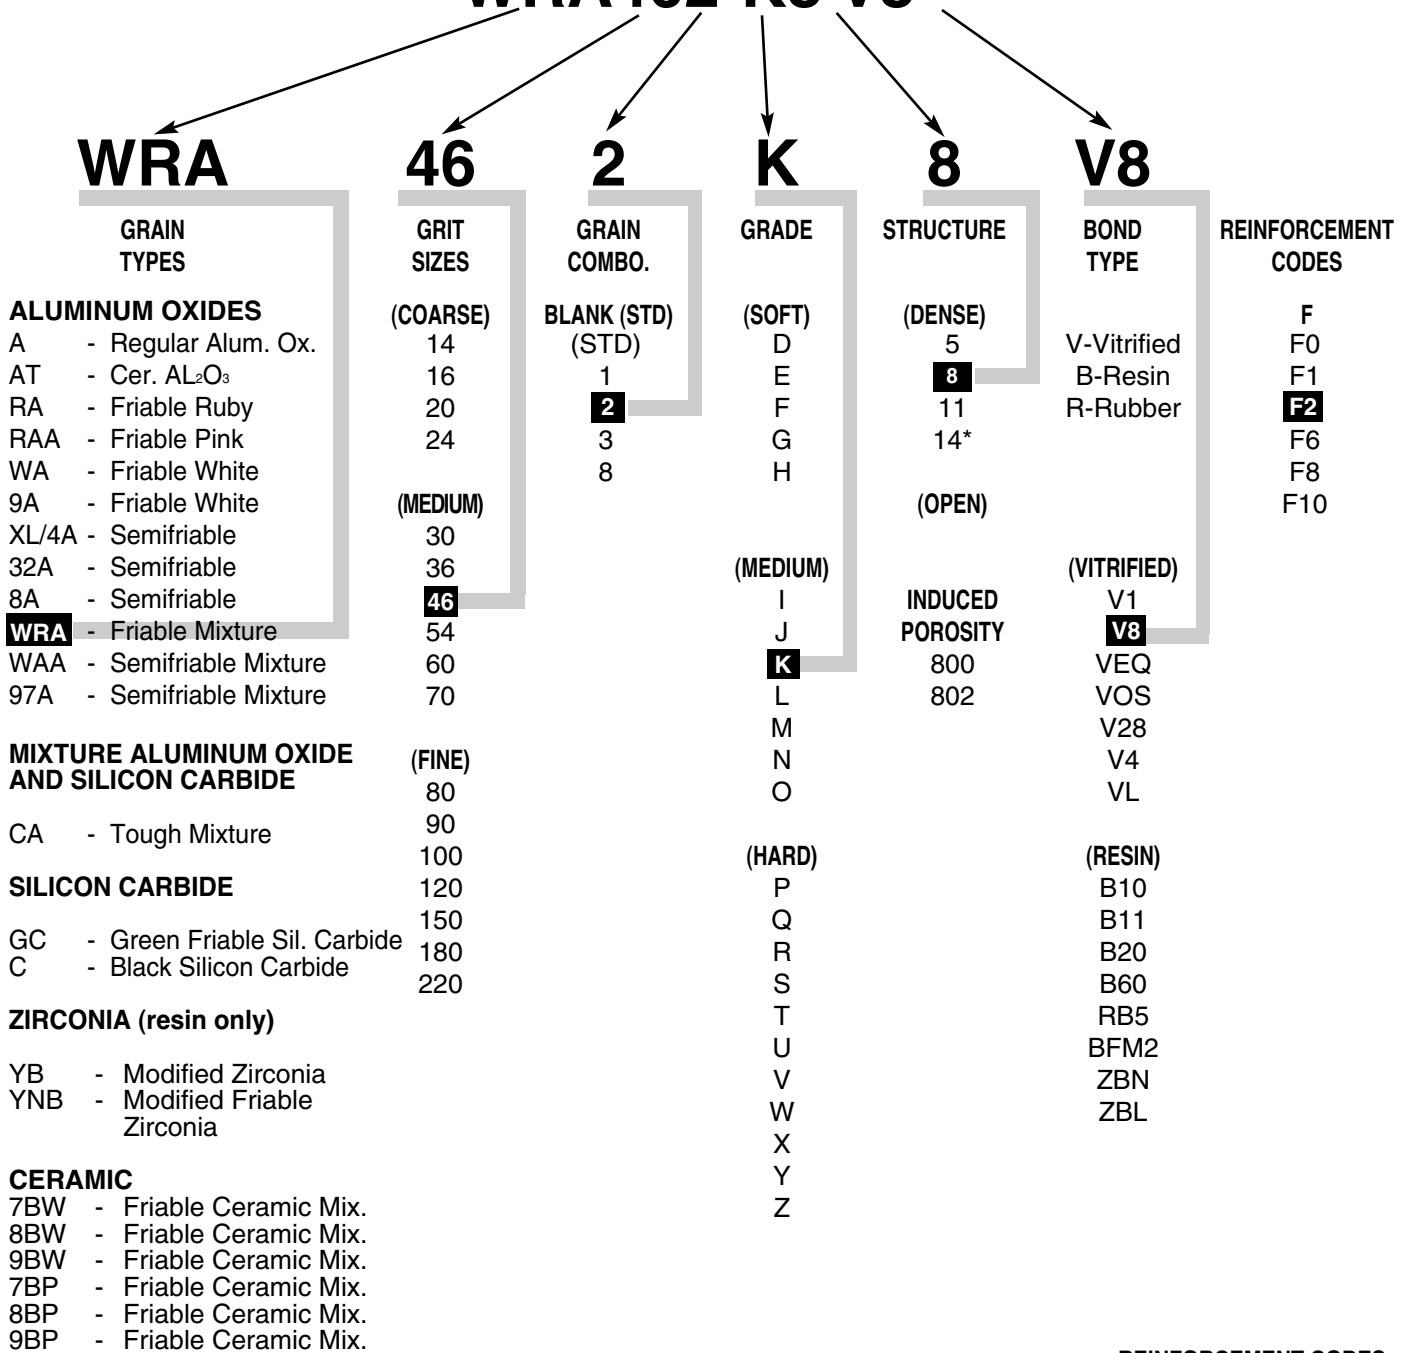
WRA 46 2 K 8 V8

GRAIN TYPES

ALUMINUM OXIDES
A - Regular Alum. Ox.
AT - Cer. $AL_2O_3$
RA - Friable Ruby
RAA - Friable Pink
WA - Friable White
9A - Friable White
XL/4A - Semifriable
32A - Semifriable
8A - Semifriable
WRA - Friable Mixture
WAA - Semifriable Mixture
97A - Semifriable Mixture

MIXTURE ALUMINUM OXIDE AND SILICON CARBIDE
CA - Tough Mixture

SILICON CARBIDE
GC - Green Friable Sil. Carbide
C - Black Silicon Carbide

ZIRCONIA (resin only)
YB - Modified Zirconia
YNB - Modified Friable Zirconia

CERAMIC
7BW - Friable Ceramic Mix.
8BW - Friable Ceramic Mix.
9BW - Friable Ceramic Mix.
7BP - Friable Ceramic Mix.
8BP - Friable Ceramic Mix.
9BP - Friable Ceramic Mix.

GRIT SIZES
(COARSE)
14
16
20
24
(MEDIUM)
30
36
46
54
60
70
(FINE)
80
90
100
120
150
180
220

GRAIN COMBO.
BLANK (STD)
(STD)
1
2
3
8

GRADE
(SOFT)
D
E
F
G
H
(MEDIUM)
I
J
K
L
M
N
O
(HARD)
P
Q
R
S
T
U
V
W
X
Y
Z

STRUCTURE
(DENSE)
5
8
11
14*
(OPEN)
INDUCED POROSITY
800
802

BOND TYPE
V-Vitrified
B-Resin
R-Rubber
(VITRIFIED)
V1
V8
VEQ
VOS
V28
V4
VL
(RESIN)
B10
B11
B20
B60
RB5
BFM2
ZBN
ZBL

REINFORCEMENT CODES
F
F0
F1
F2
F6
F8
F10

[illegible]